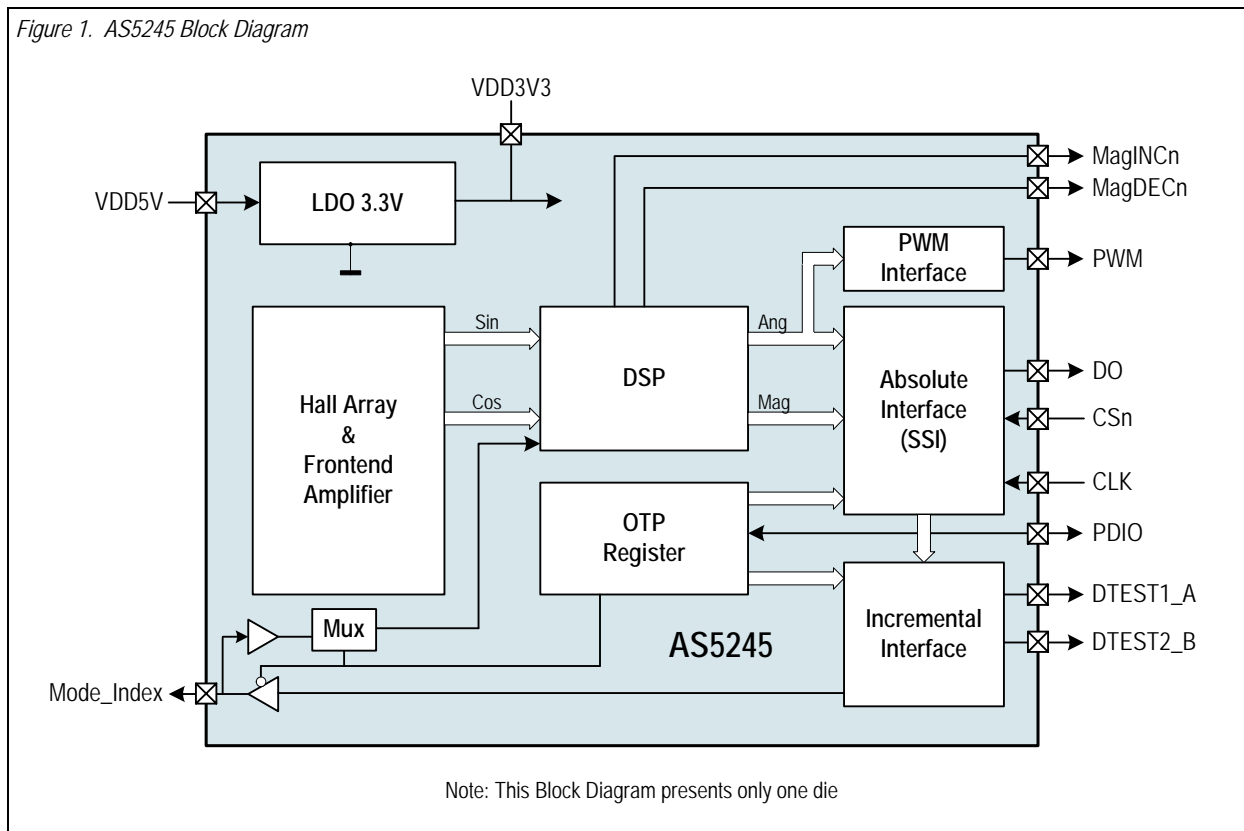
Figure 1. AS5245 Block Diagram

VDD3V3

VDD5V

LDO 3.3V

MagINCn

MagDECn

PWM Interface

PWM

Sin

Ang

Hall Array & Frontend Amplifier

DSP

Absolute Interface (SSI)

DO

Cos

Mag

CSn

CLK

OTP Register

PDIO

Incremental Interface

DTEST1_A

DTEST2_B

Mux

AS5245

Mode_Index

Note: This Block Diagram presents only one die